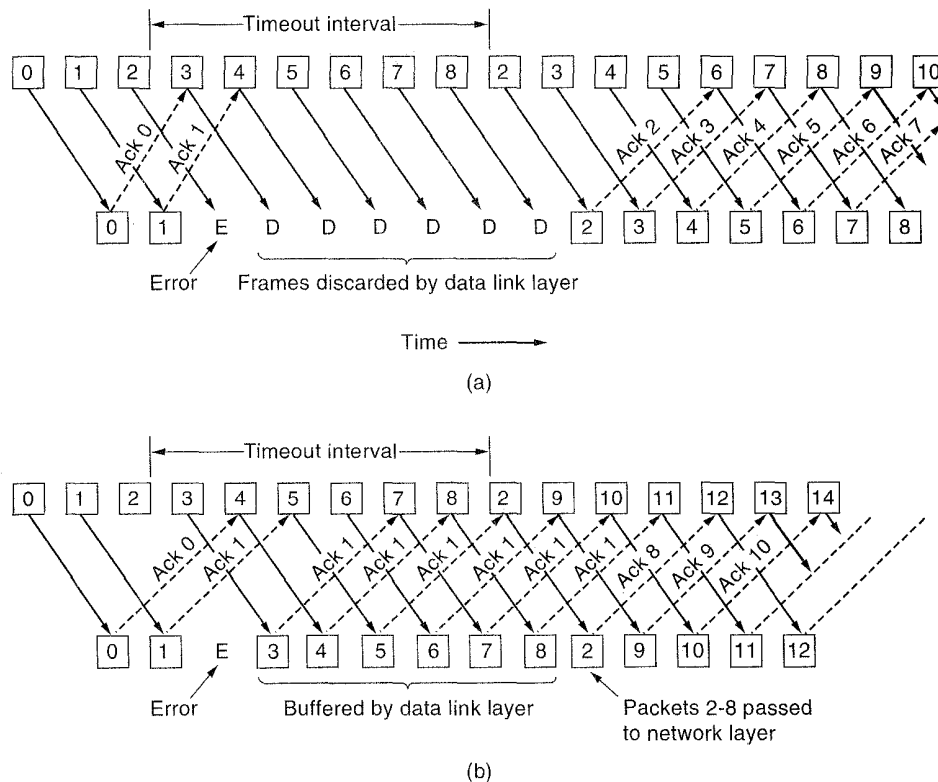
Timeout interval

0 1 2 3 4 5 6 7 8 2 3 4 5 6 7 8 9 10

Ack 0 Ack 1 Ack 2 Ack 3 Ack 4 Ack 5 Ack 6 Ack 7

0 1 E D D D D D D 2 3 4 5 6 7 8

Error

Frames discarded by data link layer

Time

(a)

Timeout interval

0 1 2 3 4 5 6 7 8 2 9 10 11 12 13 14

Ack 0 Ack 1 Ack 1 Ack 1 Ack 1 Ack 1 Ack 1 Ack 1 Ack 8 Ack 9 Ack 10

0 1 E 3 4 5 6 7 8 2 9 10 11 12

Error

Buffered by data link layer

Packets 2-8 passed to network layer

(b)